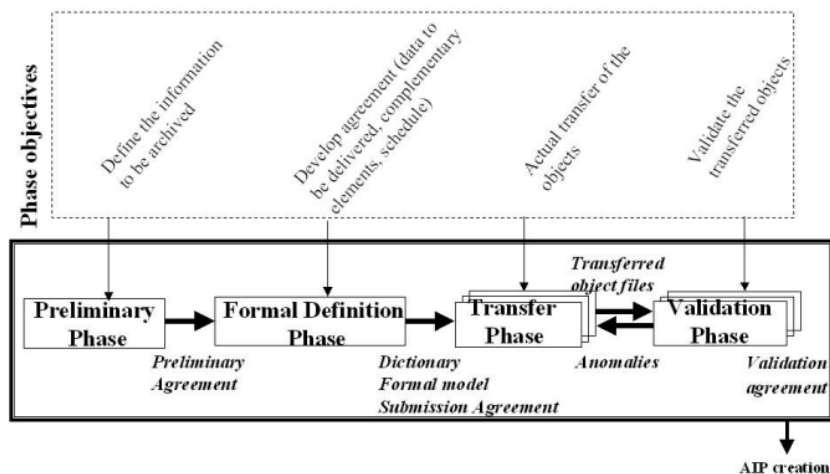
Phase objectives

Define the information to be archived

Develop agreement (data to be delivered, complementary elements, schedule)

Actual transfer of the objects

Validate the transferred objects

Preliminary Phase

Preliminary Agreement

Formal Definition Phase

Dictionary
Formal model
Submission Agreement

Transfer Phase

Transferred object files

Anomalies

Validation Phase

Validation agreement

AIP creation